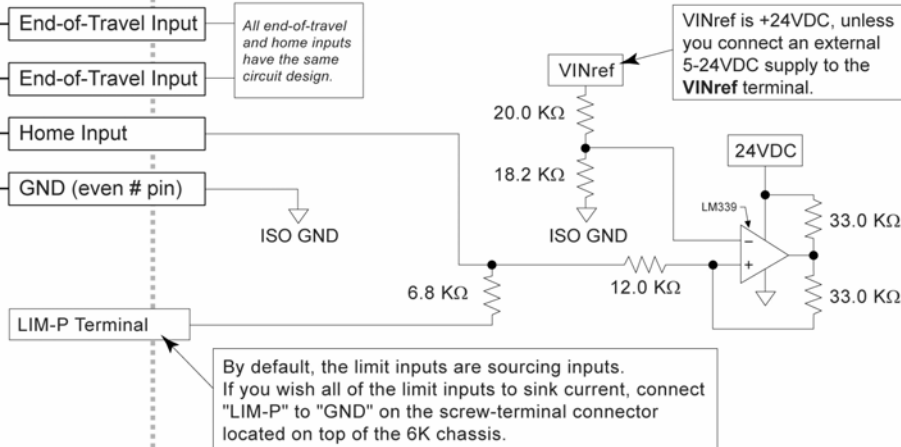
End-of-Travel Input

All end-of-travel and home inputs have the same circuit design.

End-of-Travel Input

VINref is +24VDC, unless you connect an external 5-24VDC supply to the **VINref** terminal.

VINref

20.0 KΩ

18.2 KΩ

Home Input

GND (even # pin)

ISO GND

ISO GND

24VDC

LM339

–

+

33.0 KΩ

33.0 KΩ

6.8 KΩ

12.0 KΩ

LIM-P Terminal

By default, the limit inputs are sourcing inputs. If you wish all of the limit inputs to sink current, connect "LIM-P" to "GND" on the screw-terminal connector located on top of the 6K chassis.